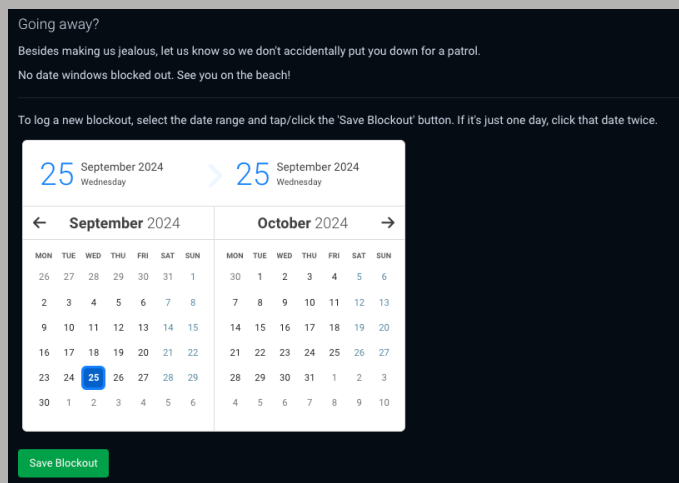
Going away?

Besides making us jealous, let us know so we don't accidentally put you down for a patrol.

No date windows blocked out. See you on the beach!

To log a new blockout, select the date range and tap/click the 'Save Blockout' button. If it's just one day, click that date twice.

25 September 2024 Wednesday

25 September 2024 Wednesday

← **September** 2024

| MON | TUE | WED | THU | FRI | SAT | SUN |
|---|---|---|---|---|---|---|
| 26 | 27 | 28 | 29 | 30 | 31 | 1 |
| 2 | 3 | 4 | 5 | 6 | 7 | 8 |
| 9 | 10 | 11 | 12 | 13 | 14 | 15 |
| 16 | 17 | 18 | 19 | 20 | 21 | 22 |
| 23 | 24 | 25 | 26 | 27 | 28 | 29 |
| 30 | 1 | 2 | 3 | 4 | 5 | 6 |

**October** 2024 →

| MON | TUE | WED | THU | FRI | SAT | SUN |
|---|---|---|---|---|---|---|
| 30 | 1 | 2 | 3 | 4 | 5 | 6 |
| 7 | 8 | 9 | 10 | 11 | 12 | 13 |
| 14 | 15 | 16 | 17 | 18 | 19 | 20 |
| 21 | 22 | 23 | 24 | 25 | 26 | 27 |
| 28 | 29 | 30 | 31 | 1 | 2 | 3 |
| 4 | 5 | 6 | 7 | 8 | 9 | 10 |

Save Blockout